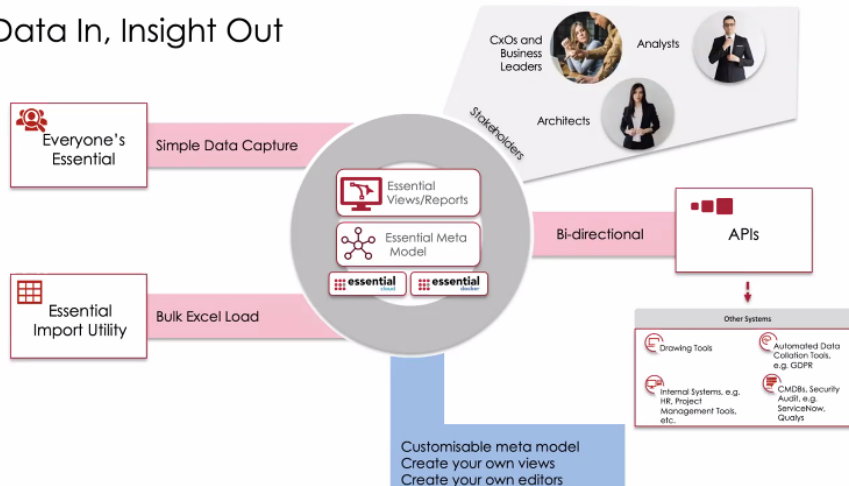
Data In, Insight Out

CxOs and Business Leaders

Analysts

Architects

Stakeholders

Everyone's Essential

Simple Data Capture

Essential Views/Reports

Essential Meta Model

essential cloud

essential docker

Bi-directional

APIs

Essential Import Utility

Bulk Excel Load

Other Systems

Drawing Tools

Automated Data Collation Tools, e.g. GDPR

Internal Systems, e.g. HR, Project Management Tools, etc.

CMDBs, Security Audit, e.g. ServiceNow, Qualys

Customisable meta model
Create your own views
Create your own editors